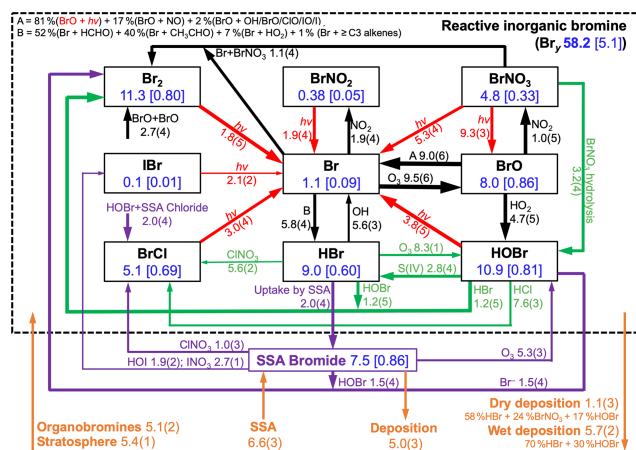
A = 81 %(BrO + $h\nu$) + 17 %(BrO + NO) + 2 %(BrO + OH/BrO/ClO/IO/I)
B = 52 %(Br + HCHO) + 40 %(Br + CH$_3$CHO) + 7 %(Br + HO$_2$) + 1 % (Br + ≥ C3 alkenes)

Reactive inorganic bromine
(Br$_y$ 58.2 [5.1])

Br$_2$
11.3 [0.80]

BrNO$_2$
0.38 [0.05]

BrNO$_3$
4.8 [0.33]

Br+BrNO$_3$ 1.1(4)

BrO+BrO
2.7(4)

$h\nu$
1.8(3)

$h\nu$
1.9(4)

NO$_2$
1.9(4)

$h\nu$
5.3(4)

$h\nu$
9.3(3)

NO$_2$
1.0(5)

IBr
0.1 [0.01]

$h\nu$
2.1(2)

Br
1.1 [0.09]

A 9.0(6)

O$_3$ 9.5(6)

BrO
8.0 [0.86]

BrNO$_3$ hydrolysis
3.2(4)

HOBr+SSA Chloride
2.0(4)

$h\nu$
3.0(4)

B
5.8(4)

OH
5.6(3)

$h\nu$
3.8(5)

HO$_2$
4.7(5)

BrCl
5.1 [0.69]

ClNO$_3$
5.6(2)

HBr
9.0 [0.60]

O$_3$ 8.3(1)

S(IV) 2.8(4)

HOBr
10.9 [0.81]

Uptake by SSA
2.0(4)

HOBr
1.2(5)

HBr
1.2(5)

HCl
7.6(3)

ClNO$_3$ 1.0(3)

HOI 1.9(2); INO$_3$ 2.7(1)

SSA Bromide 7.5 [0.86]

O$_3$ 5.3(3)

HOBr 1.5(4)

Br$^-$ 1.5(4)

Organobromines 5.1(2)
Stratosphere 5.4(1)

SSA
6.6(3)

Deposition
5.0(3)

Dry deposition 1.1(3)
58 %HBr + 24 %BrNO$_3$ + 17 %HOBr
Wet deposition 5.7(2)
70 %HBr + 30 %HOBr